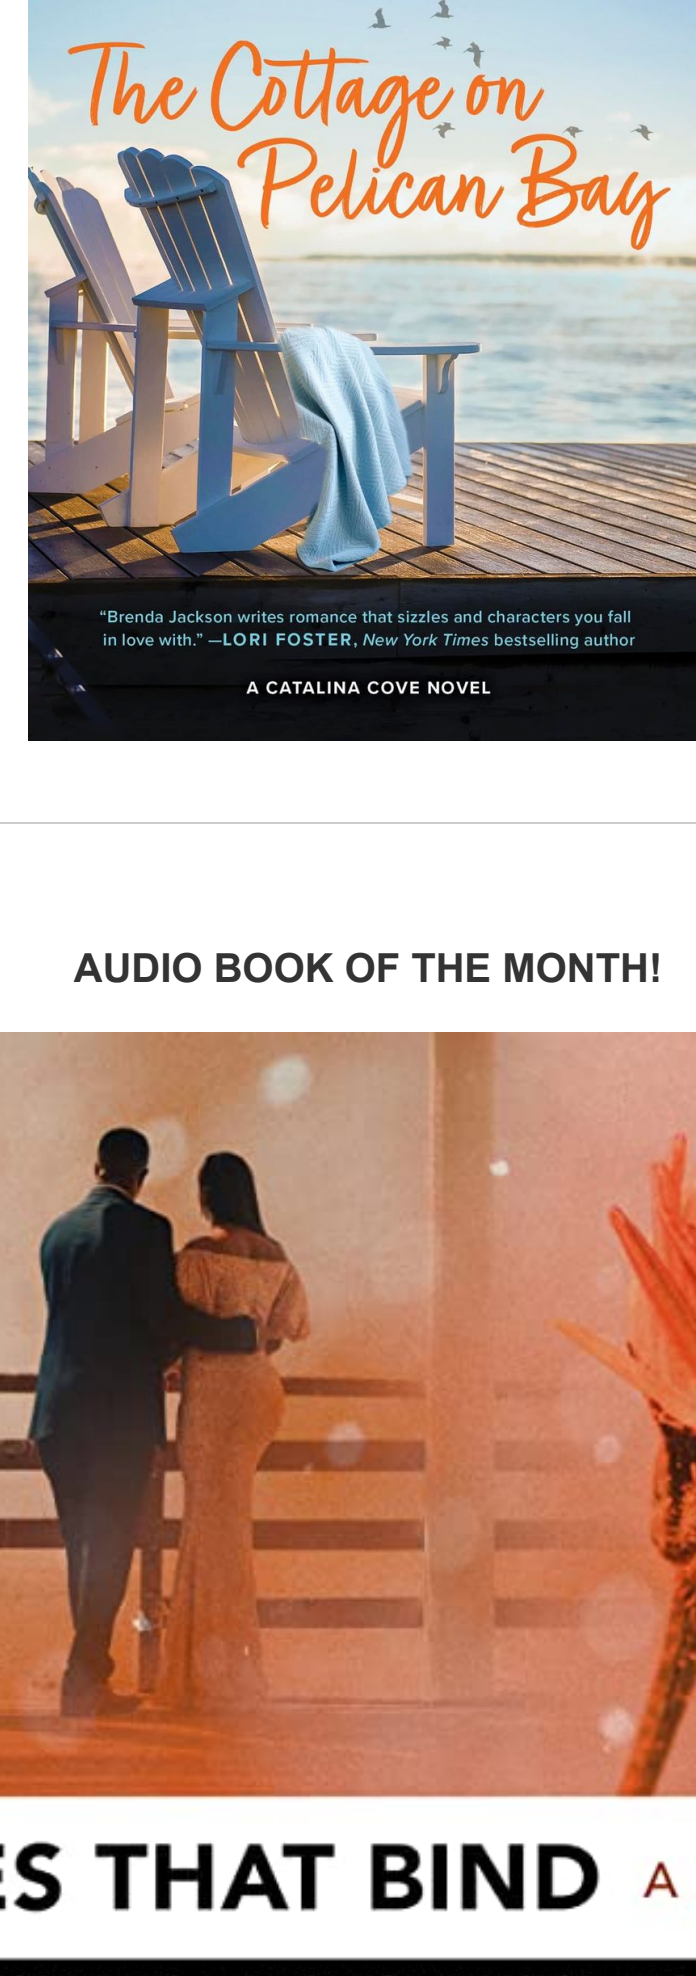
The Cottage on Pelican Bay

"Brenda Jackson writes romance that sizzles and characters you fall in love with." —LORI FOSTER, New York Times bestselling author

A CATALINA COVE NOVEL

AUDIO BOOK OF THE MONTH!

ES THAT BIND A